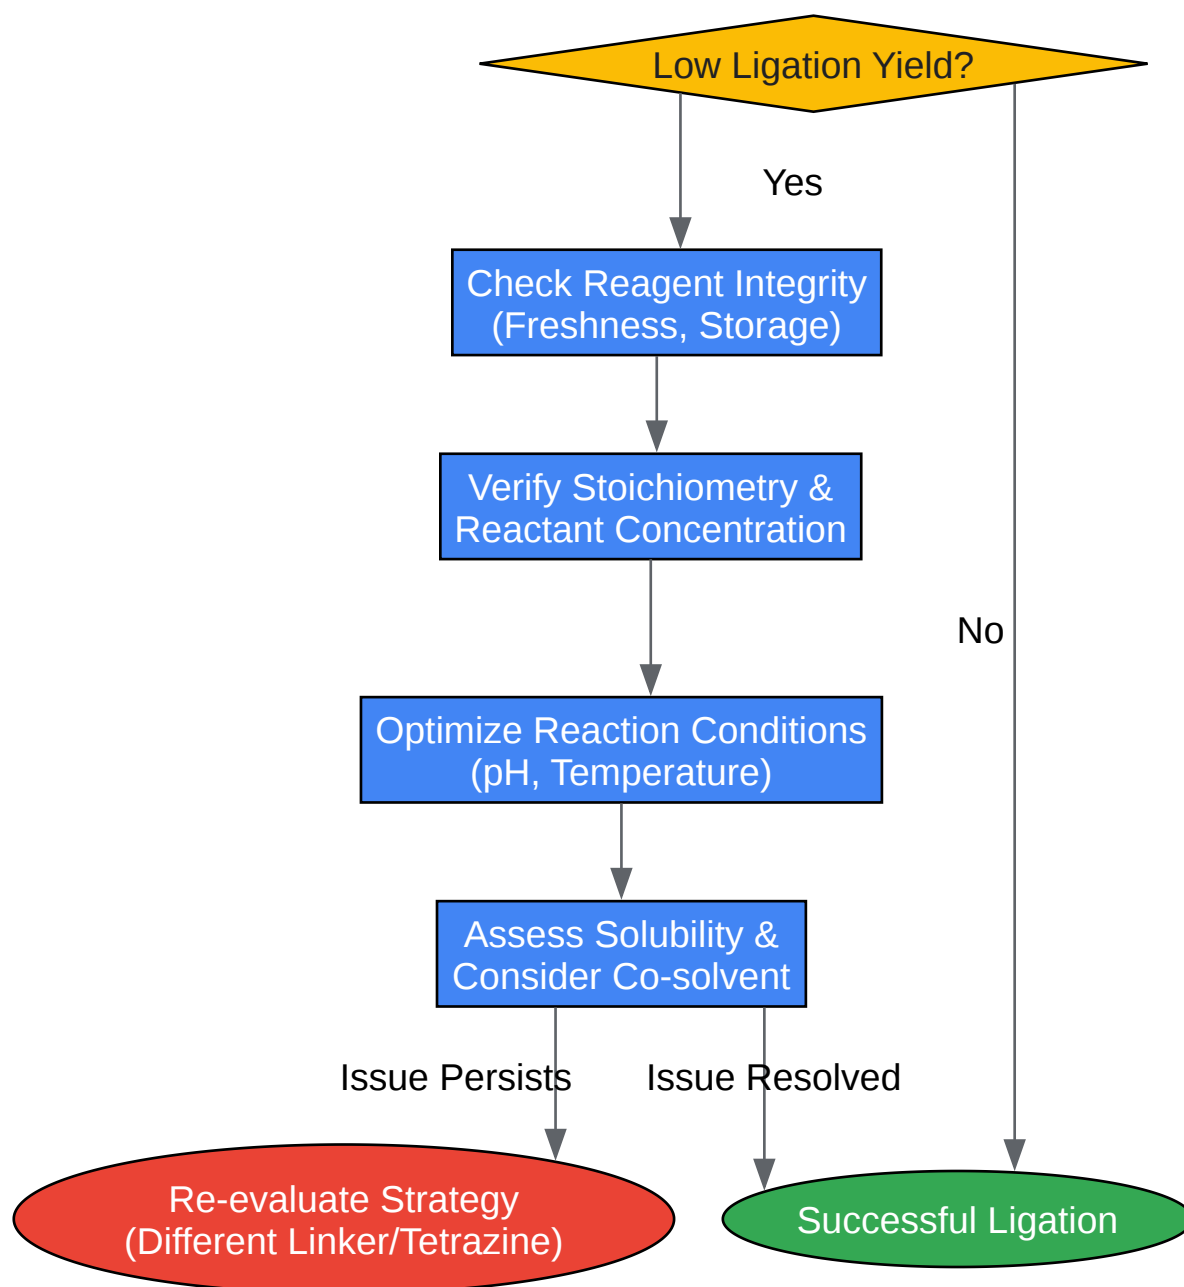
Low Ligation Yield?

Yes

Check Reagent Integrity
(Freshness, Storage)

Verify Stoichiometry &
Reactant Concentration

No

Optimize Reaction Conditions
(pH, Temperature)

Assess Solubility &
Consider Co-solvent

Issue Persists

Issue Resolved

Re-evaluate Strategy
(Different Linker/Tetrazine)

Successful Ligation